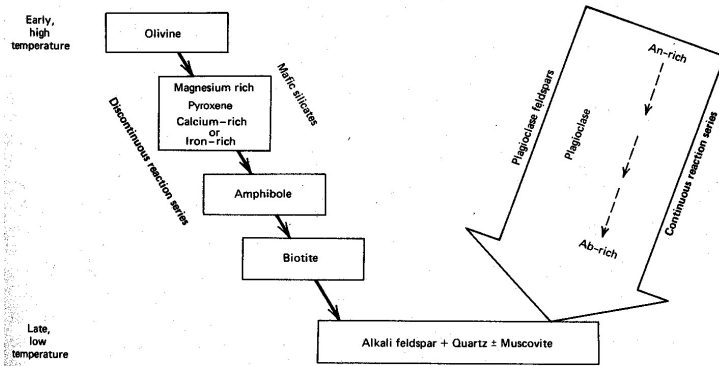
Early, high temperature

Olivine

Mafic silicates

Magnesium rich
Pyroxene
Calcium-rich or Iron-rich

Discontinuous reaction series

Amphibole

Biotite

Plagioclase feldspars

Plagioclase

An-rich

Ab-rich

Continuous reaction series

Late, low temperature

Alkali feldspar + Quartz ± Muscovite